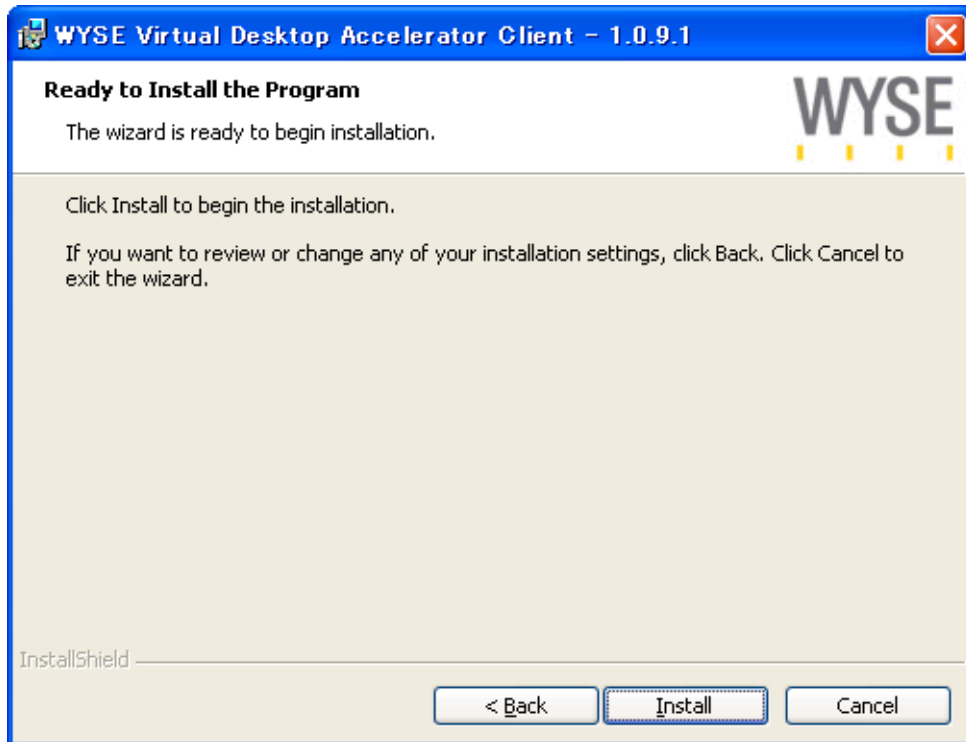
WYSE Virtual Desktop Accelerator Client - 1.0.9.1

Ready to Install the Program

The wizard is ready to begin installation.

WYSE

Click Install to begin the installation.

If you want to review or change any of your installation settings, click Back. Click Cancel to exit the wizard.

InstallShield

< Back

Install

Cancel